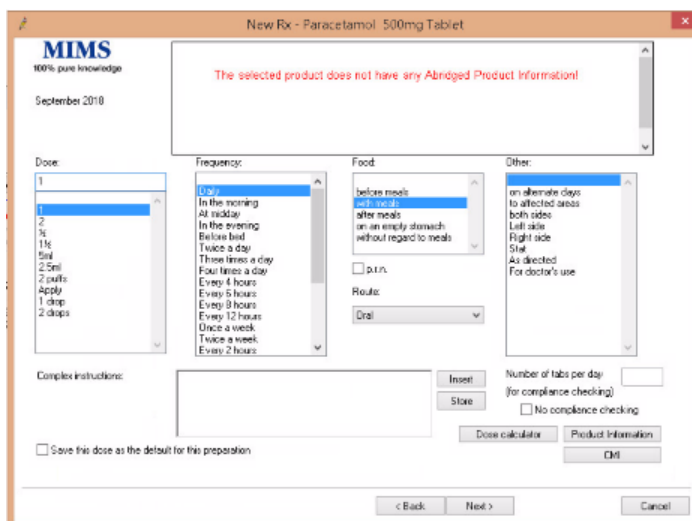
New Rx - Paracetamol 500mg Tablet

MIMS
100% pure knowledge

September 2018

The selected product does not have any Abridged Product Information!

Dose:
1
1
2
½
1½
5ml
2.5ml
2 puffs
Apply
1 drop
2 drops

Frequency:
Daily
In the morning
At midday
In the evening
Before bed
Twice a day
Three times a day
Four times a day
Every 4 hours
Every 6 hours
Every 8 hours
Every 12 hours
Once a week
Twice a week
Every 2 hours

Food:
before meals
with meals
after meals
on an empty stomach
without regard to meals

p.r.n.

Route:
Oral

Other:
on alternate days
to affected areas
both sides
Left side
Right side
Stat
As directed
For doctor's use

Complex instructions:

Insert
Store

Number of tabs per day (for compliance checking)
No compliance checking

Dose calculator
Product Information
CMI

Save this dose as the default for this preparation

< Back
Next >
Cancel